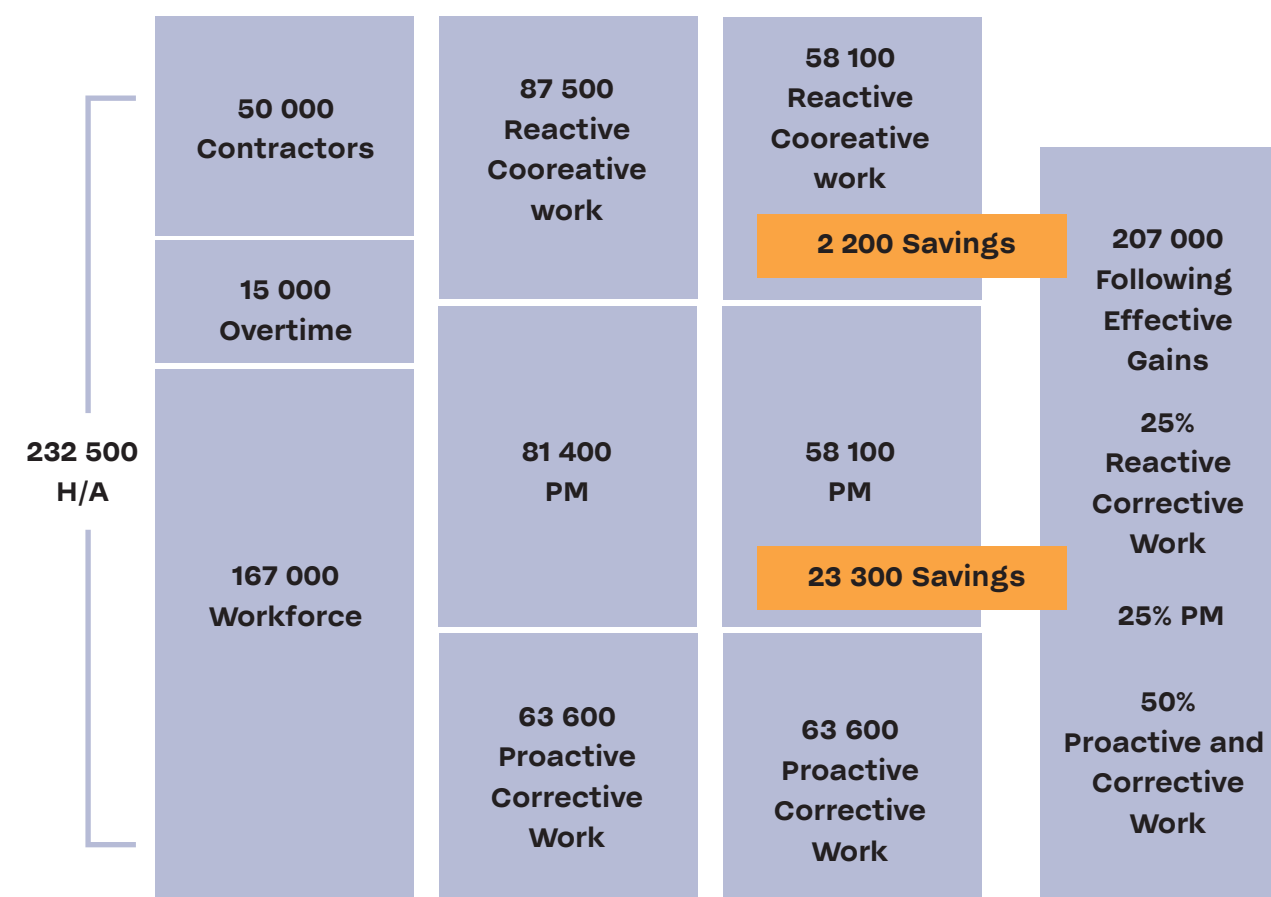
232 500 H/A

50 000 Contractors

15 000 Overtime

167 000 Workforce

87 500 Reactive Cooreative work

81 400 PM

63 600 Proactive Corrective Work

58 100 Reactive Cooreative work

2 200 Savings

58 100 PM

23 300 Savings

63 600 Proactive Corrective Work

207 000 Following Effective Gains

25% Reactive Corrective Work

25% PM

50% Proactive and Corrective Work